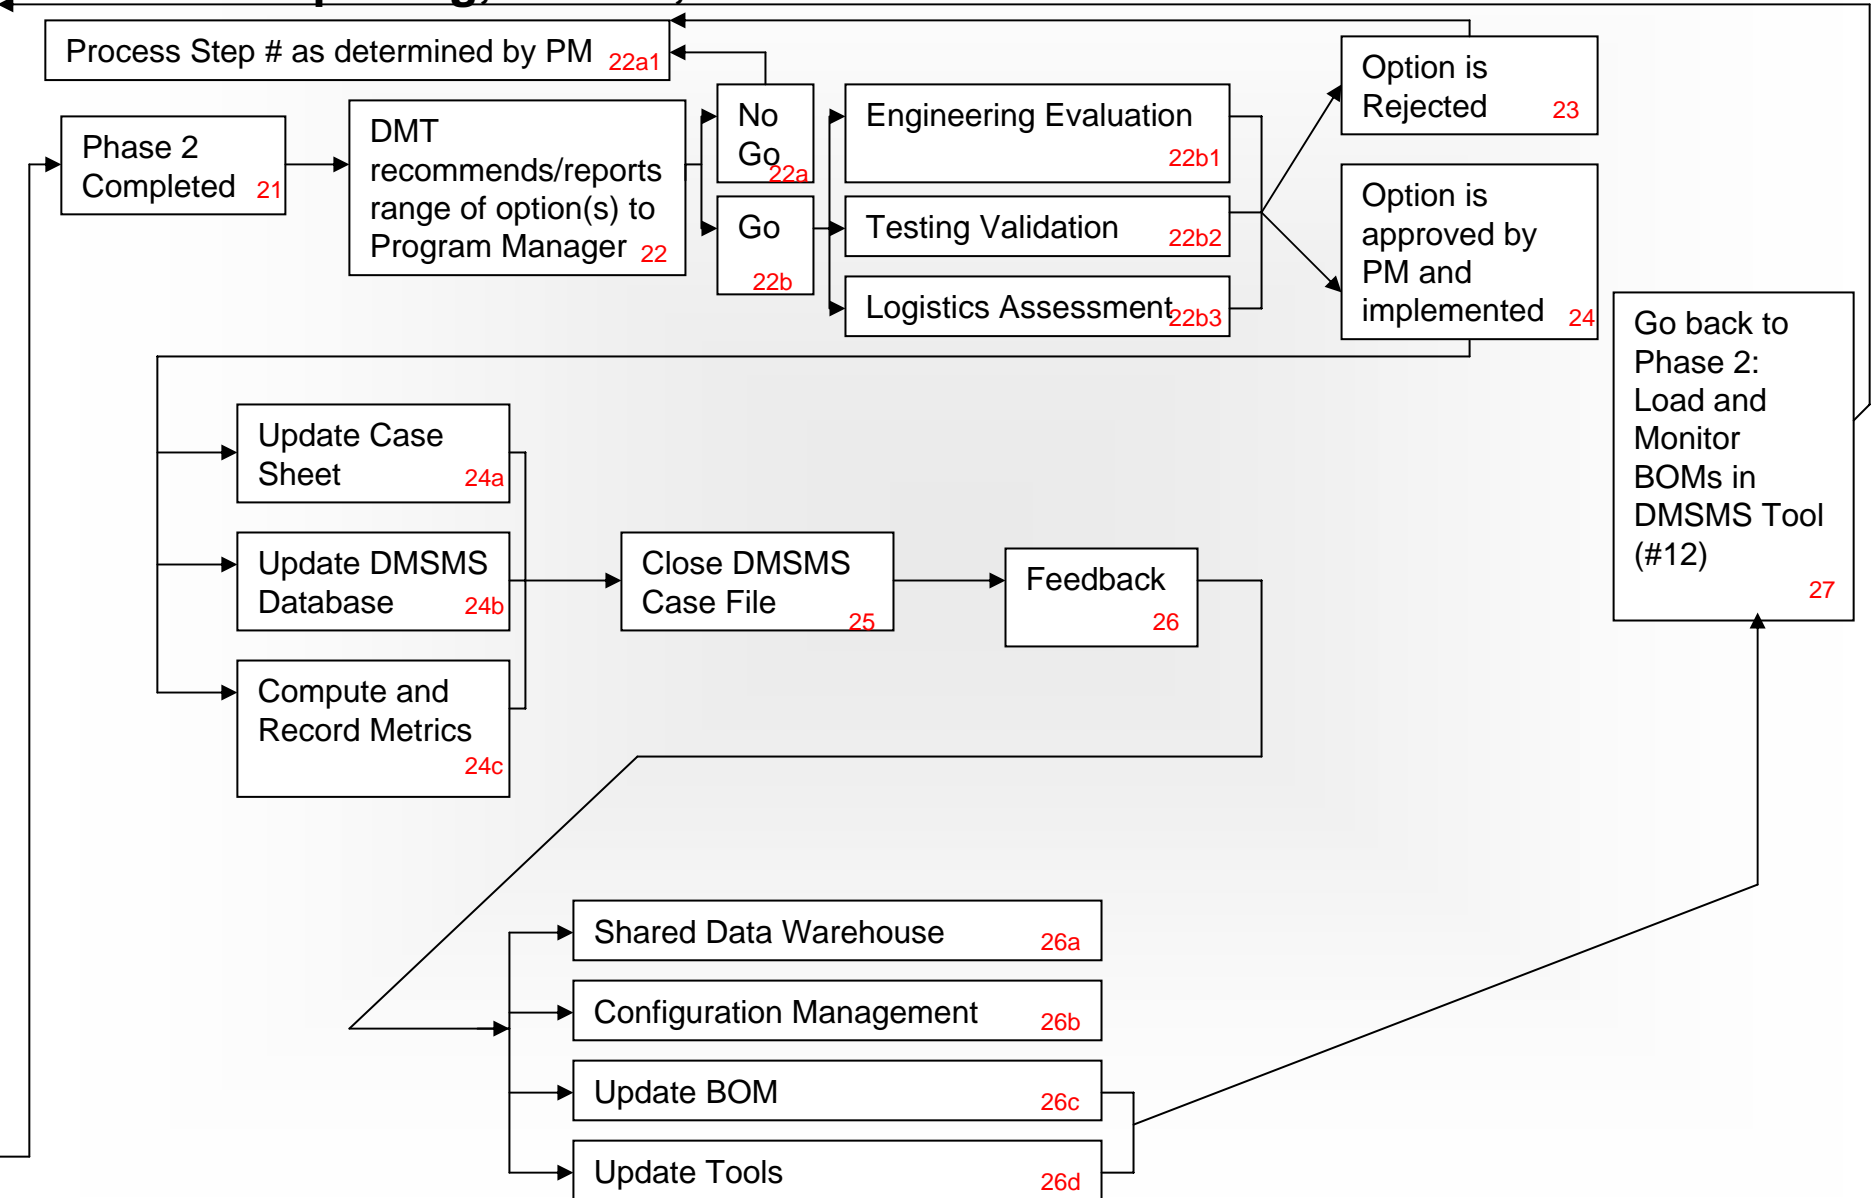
Process Step # as determined by PM 22a1

Phase 2 Completed 21

DMT recommends/reports range of option(s) to Program Manager 22

No Go 22a

Go 22b

Engineering Evaluation 22b1

Testing Validation 22b2

Logistics Assessment 22b3

Option is Rejected 23

Option is approved by PM and implemented 24

Go back to Phase 2: Load and Monitor BOMs in DMSMS Tool (#12) 27

Update Case Sheet 24a

Update DMSMS Database 24b

Compute and Record Metrics 24c

Close DMSMS Case File 25

Feedback 26

Shared Data Warehouse 26a

Configuration Management 26b

Update BOM 26c

Update Tools 26d